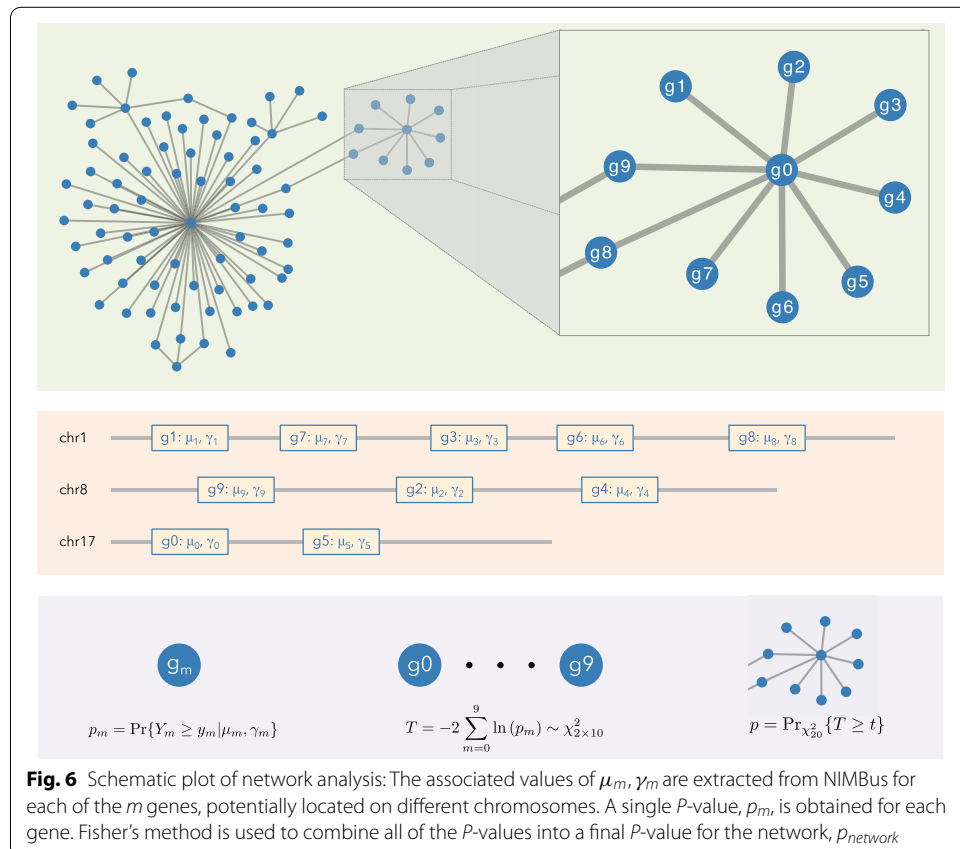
g1
g2
g3
g9
g0
g4
g8
g7
g5
g6

chr1
g1: $\mu_1, \gamma_1$
g7: $\mu_7, \gamma_7$
g3: $\mu_3, \gamma_3$
g6: $\mu_6, \gamma_6$
g8: $\mu_8, \gamma_8$

chr8
g9: $\mu_9, \gamma_9$
g2: $\mu_2, \gamma_2$
g4: $\mu_4, \gamma_4$

chr17
g0: $\mu_0, \gamma_0$
g5: $\mu_5, \gamma_5$

$g_m$

g0 • • • g9

$p_m = \Pr\{Y_m \geq y_m | \mu_m, \gamma_m\}$

$T = -2\sum_{m=0}^{9} \ln(p_m) \sim \chi^2_{2\times 10}$

$p = \Pr_{\chi^2_{20}}\{T \geq t\}$

**Fig. 6** Schematic plot of network analysis: The associated values of $\mu_m, \gamma_m$ are extracted from NIMBus for each of the *m* genes, potentially located on different chromosomes. A single *P*-value, $p_m$, is obtained for each gene. Fisher's method is used to combine all of the *P*-values into a final *P*-value for the network, $p_{network}$